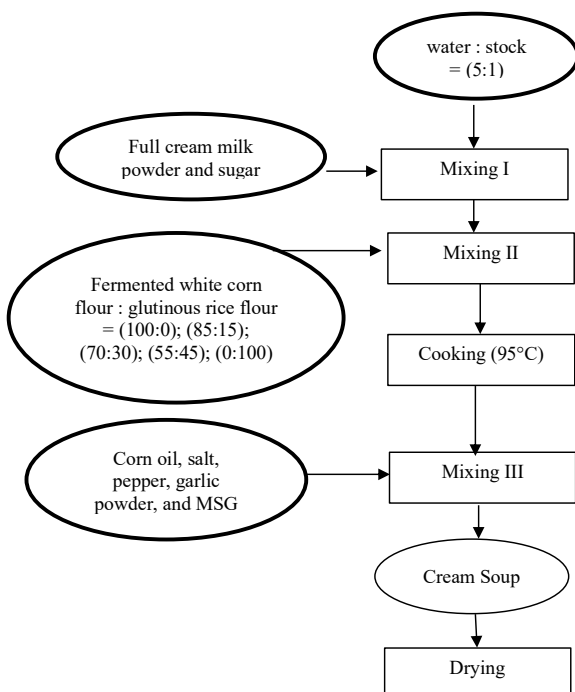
water : stock = (5:1)

Full cream milk powder and sugar

Mixing I

Mixing II

Fermented white corn flour : glutinous rice flour = (100:0); (85:15); (70:30); (55:45); (0:100)

Cooking (95°C)

Corn oil, salt, pepper, garlic powder, and MSG

Mixing III

Cream Soup

Drying